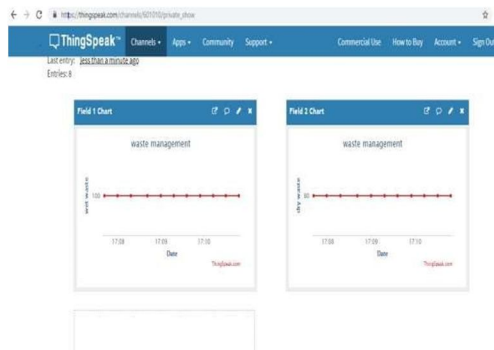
https://thingspeak.com/channels/601010/private_show

ThingSpeak™ Channels ▾ Apps ▾ Community Support ▾ Commercial Use How to Buy Account ▾ Sign Out

Last entry: less than a minute ago
Entries: 8

Field 1 Chart

waste management

wet waste

100

17:08 17:09 17:10

Date

ThingSpeak.com

Field 2 Chart

waste management

dry waste

80

17:08 17:09 17:10

Date

ThingSpeak.com